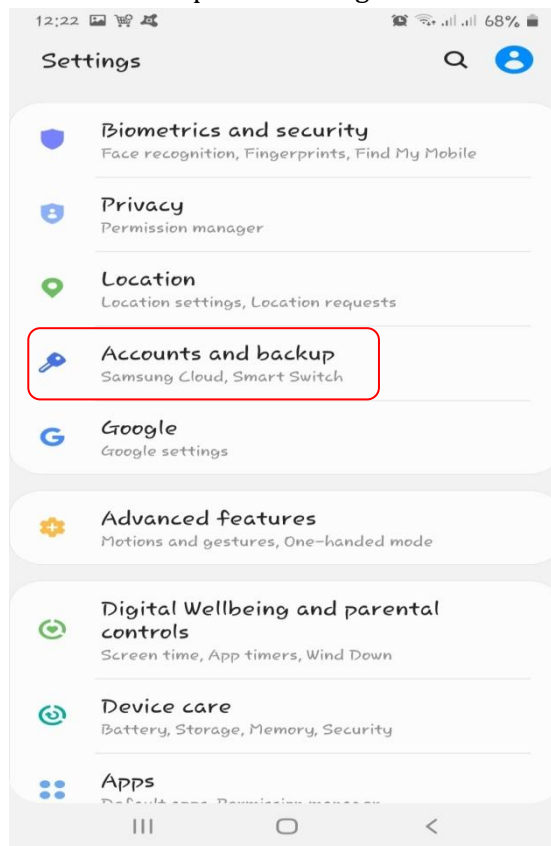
12:22

68%

Settings

Biometrics and security
Face recognition, Fingerprints, Find My Mobile

Privacy
Permission manager

Location
Location settings, Location requests

Accounts and backup
Samsung Cloud, Smart Switch

Google
Google settings

Advanced features
Motions and gestures, One-handed mode

Digital Wellbeing and parental controls
Screen time, App timers, Wind Down

Device care
Battery, Storage, Memory, Security

Apps
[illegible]